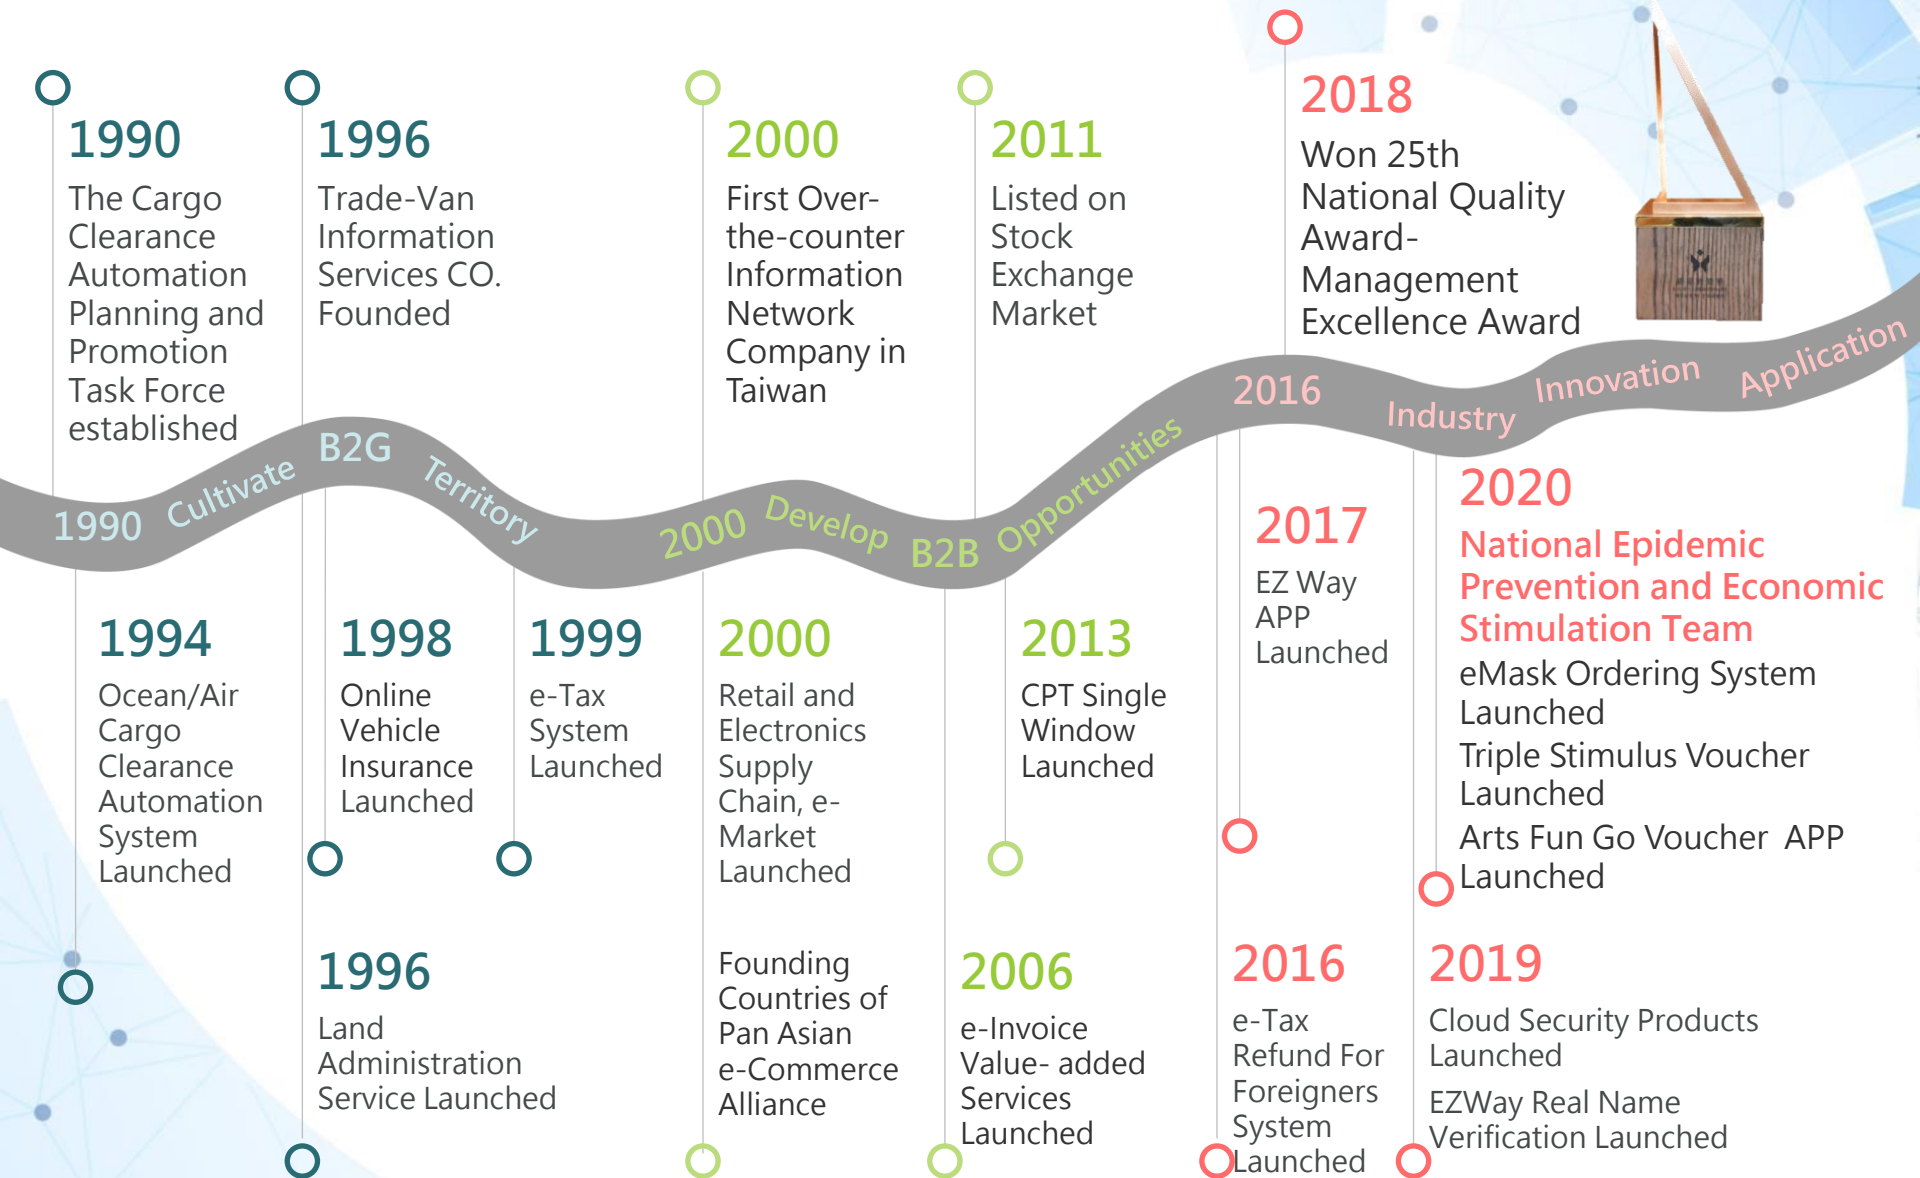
1990
The Cargo Clearance Automation Planning and Promotion Task Force established

1996
Trade-Van Information Services CO. Founded

2000
First Over-the-counter Information Network Company in Taiwan

2011
Listed on Stock Exchange Market

2018
Won 25th National Quality Award-Management Excellence Award

1990 Cultivate B2G Territory 2000 Develop B2B Opportunities 2016 Industry Innovation Application

1994
Ocean/Air Cargo Clearance Automation System Launched

1998
Online Vehicle Insurance Launched

1999
e-Tax System Launched

2000
Retail and Electronics Supply Chain, e-Market Launched

2013
CPT Single Window Launched

2017
EZ Way APP Launched

2020
National Epidemic Prevention and Economic Stimulation Team
eMask Ordering System Launched
Triple Stimulus Voucher Launched
Arts Fun Go Voucher APP Launched

1996
Land Administration Service Launched

Founding Countries of Pan Asian e-Commerce Alliance

2006
e-Invoice Value- added Services Launched

2016
e-Tax Refund For Foreigners System Launched

2019
Cloud Security Products Launched
EZWay Real Name Verification Launched